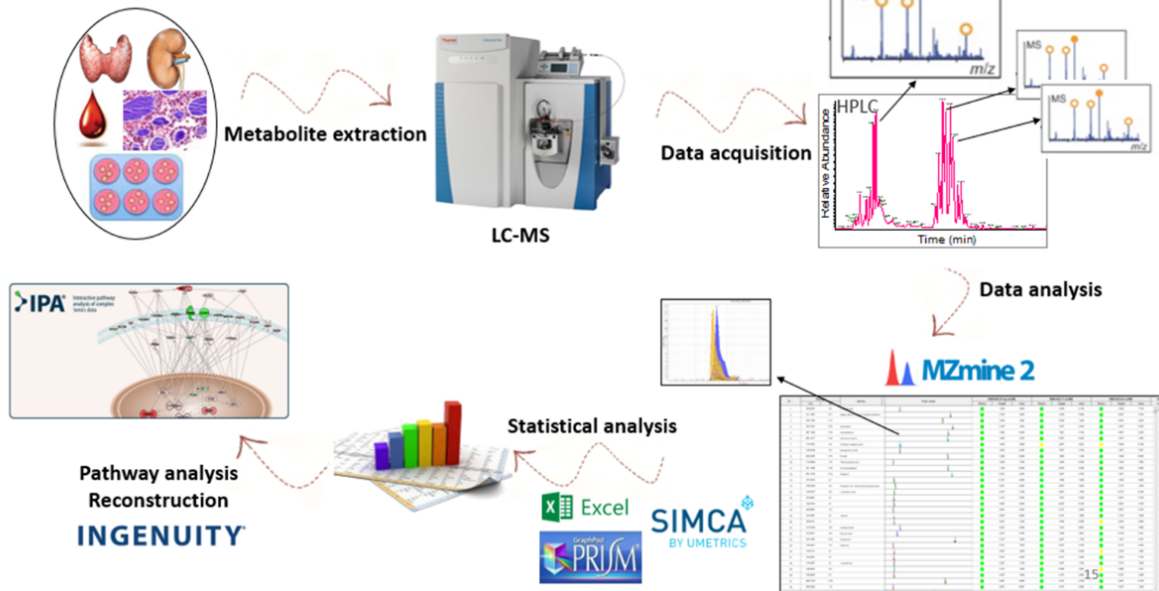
Metabolite extraction

LC-MS

Data acquisition

m/z

MS

MS

m/z

HPLC

Relative Abundance

Time (min)

Data analysis

MZmine 2

IPA

Interactive pathway analysis of complex 'omics data

Statistical analysis

Pathway analysis
Reconstruction

INGENUITY

Excel

GraphPad PRISM

SIMCA BY UMETRICS

15